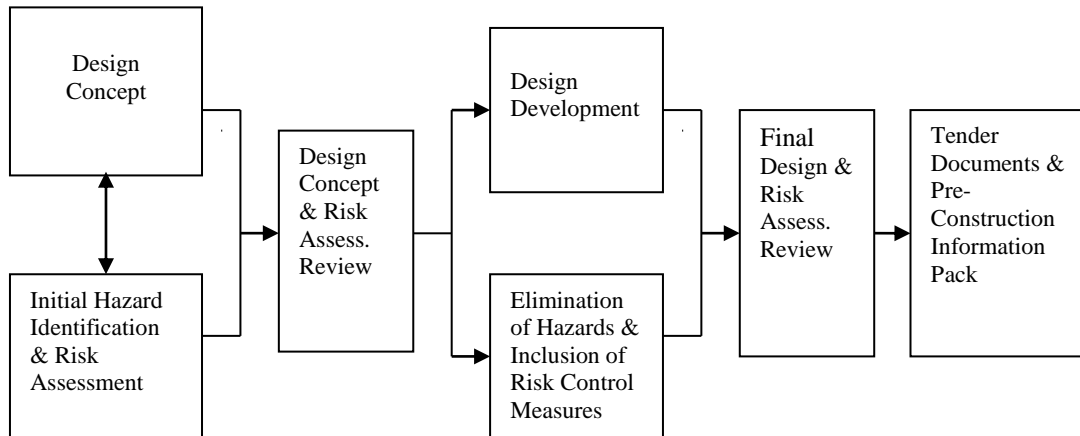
Design Concept

Initial Hazard Identification & Risk Assessment

Design Concept & Risk Assess. Review

Design Development

Elimination of Hazards & Inclusion of Risk Control Measures

Final Design & Risk Assess. Review

Tender Documents & Pre-Construction Information Pack